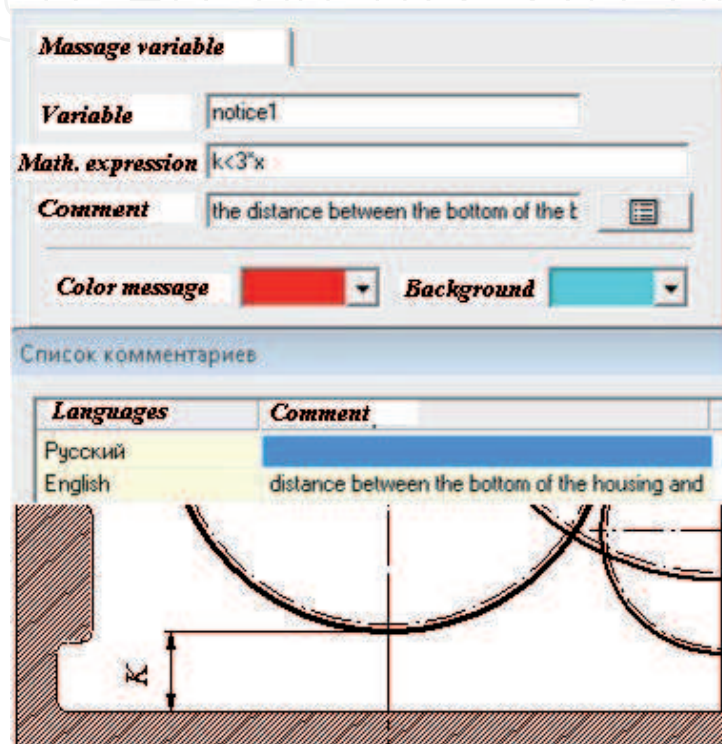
Massage variable

Variable notice1

Math. expression k<3*x

Comment the distance between the bottom of the b

Color message Background

Список комментариев

| Languages | Comment |
|---|---|
| Русский | |
| English | distance between the bottom of the housing and |

K